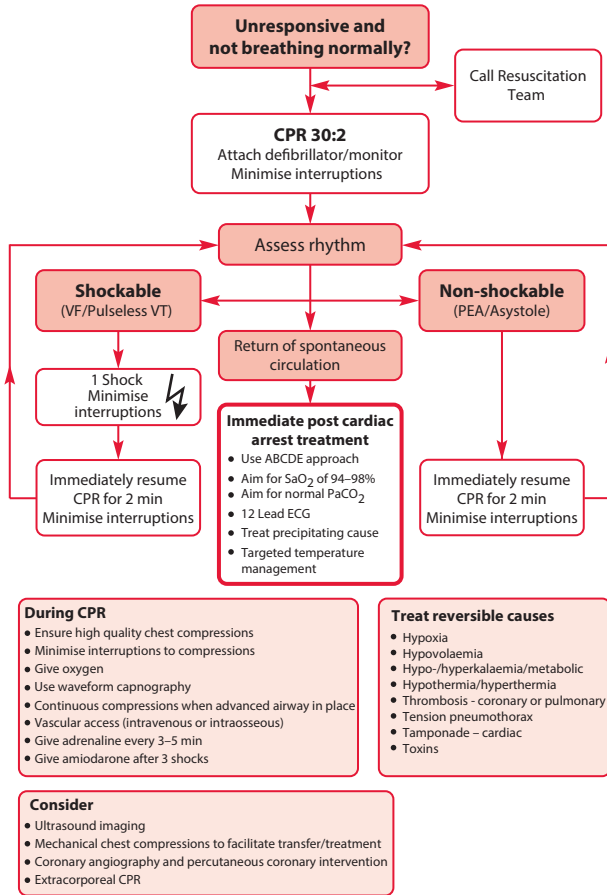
Unresponsive and not breathing normally?

Call Resuscitation Team

CPR 30:2
Attach defibrillator/monitor
Minimise interruptions

Assess rhythm

Shockable
(VF/Pulseless VT)

Non-shockable
(PEA/Asystole)

Return of spontaneous circulation

1 Shock
Minimise interruptions

Immediate post cardiac arrest treatment
• Use ABCDE approach
• Aim for $SaO_2$ of 94–98%
• Aim for normal $PaCO_2$
• 12 Lead ECG
• Treat precipitating cause
• Targeted temperature management

Immediately resume CPR for 2 min
Minimise interruptions

Immediately resume CPR for 2 min
Minimise interruptions

During CPR
• Ensure high quality chest compressions
• Minimise interruptions to compressions
• Give oxygen
• Use waveform capnography
• Continuous compressions when advanced airway in place
• Vascular access (intravenous or intraosseous)
• Give adrenaline every 3–5 min
• Give amiodarone after 3 shocks

Treat reversible causes
• Hypoxia
• Hypovolaemia
• Hypo-/hyperkalaemia/metabolic
• Hypothermia/hyperthermia
• Thrombosis - coronary or pulmonary
• Tension pneumothorax
• Tamponade – cardiac
• Toxins

Consider
• Ultrasound imaging
• Mechanical chest compressions to facilitate transfer/treatment
• Coronary angiography and percutaneous coronary intervention
• Extracorporeal CPR